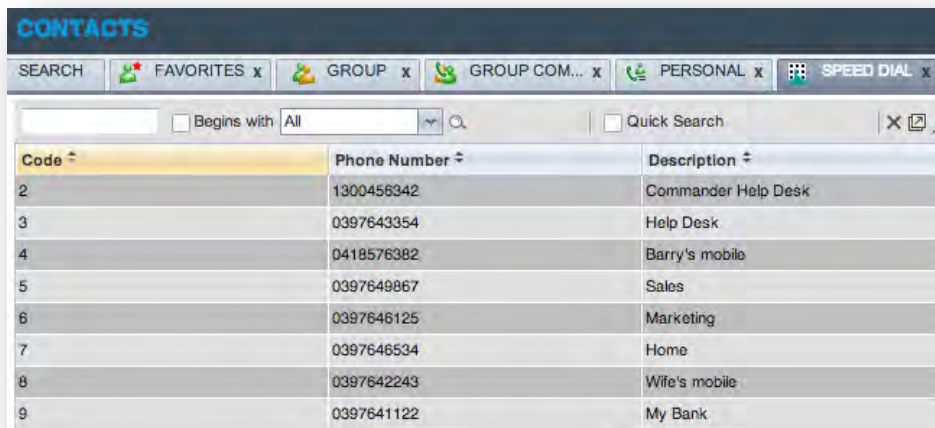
CONTACTS

SEARCH | FAVORITES x | GROUP x | GROUP COM... x | PERSONAL x | SPEED DIAL x

Begins with All

Quick Search

| Code | Phone Number | Description |
|---|---|---|
| 2 | 1300456342 | Commander Help Desk |
| 3 | 0397643354 | Help Desk |
| 4 | 0418576382 | Barry's mobile |
| 5 | 0397649867 | Sales |
| 6 | 0397646125 | Marketing |
| 7 | 0397646534 | Home |
| 8 | 0397642243 | Wife's mobile |
| 9 | 0397641122 | My Bank |